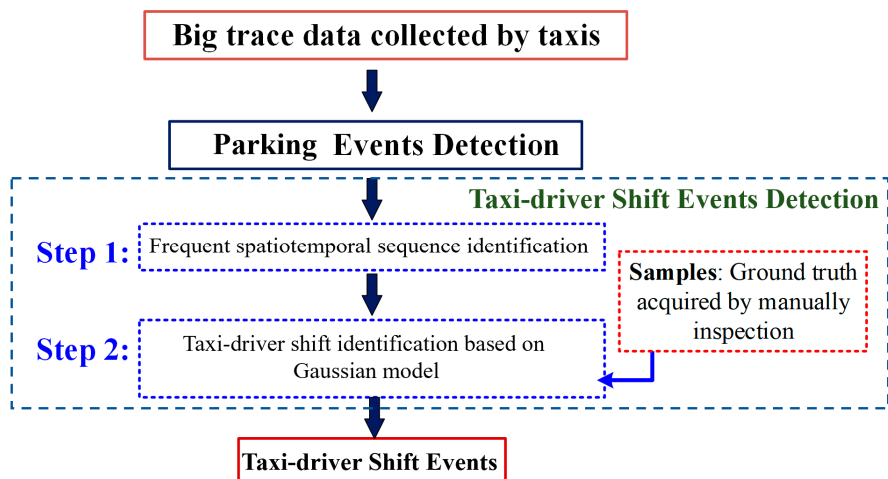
Big trace data collected by taxis

Parking Events Detection

Taxi-driver Shift Events Detection

Step 1:

Frequent spatiotemporal sequence identification

Samples: Ground truth acquired by manually inspection

Step 2:

Taxi-driver shift identification based on Gaussian model

Taxi-driver Shift Events